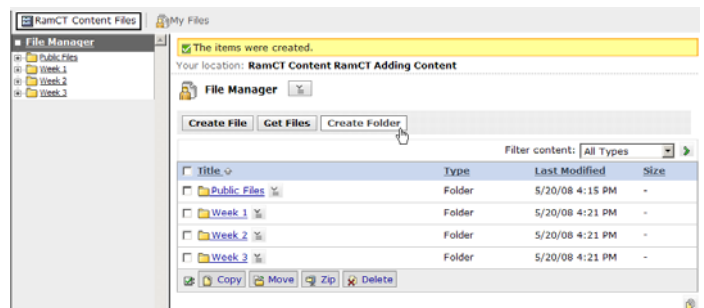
RamCT Content Files | My Files

File Manager
Public Files
Week 1
Week 2
Week 3

The items were created.

Your location: RamCT Content RamCT Adding Content

File Manager

Create File | Get Files | Create Folder

Filter content: All Types

| Title | Type | Last Modified | Size |
|---|---|---|---|
| Public Files | Folder | 5/20/08 4:15 PM | - |
| Week 1 | Folder | 5/20/08 4:21 PM | - |
| Week 2 | Folder | 5/20/08 4:21 PM | - |
| Week 3 | Folder | 5/20/08 4:21 PM | - |

Copy | Move | Zip | Delete